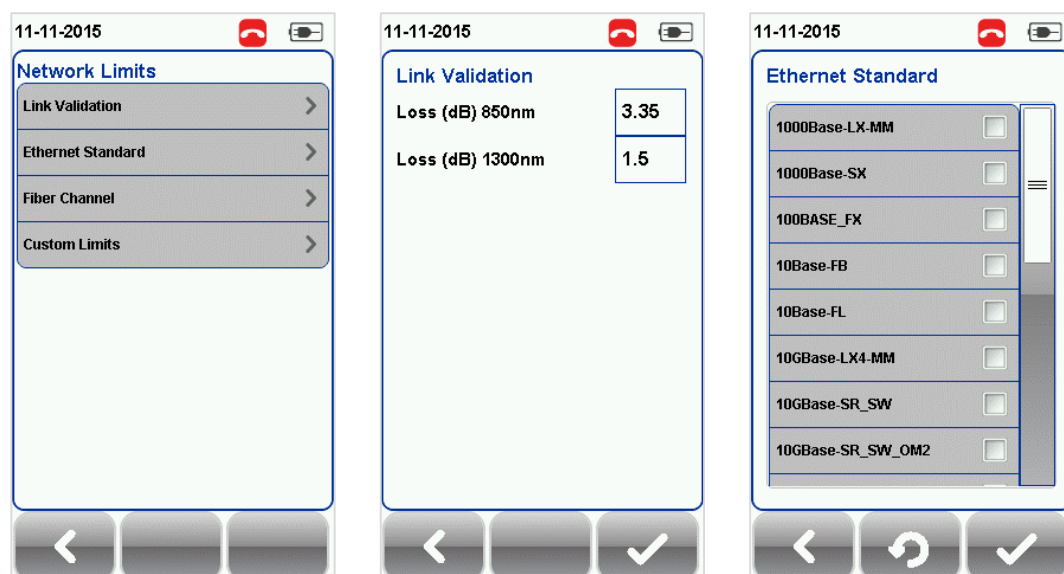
11-11-2015

Network Limits

Link Validation

Ethernet Standard

Fiber Channel

Custom Limits

11-11-2015

Link Validation

Loss (dB) 850nm 3.35

Loss (dB) 1300nm 1.5

11-11-2015

Ethernet Standard

1000Base-LX-MM

1000Base-SX

100BASE_FX

10Base-FB

10Base-FL

10GBase-LX4-MM

10GBase-SR_SW

10GBase-SR_SW_OM2